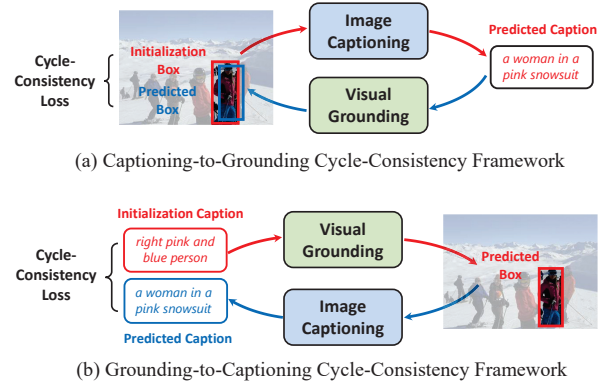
Cycle-Consistency Loss

Initialization Box

Predicted Box

Image Captioning

Predicted Caption

a woman in a pink snowsuit

Visual Grounding

(a) Captioning-to-Grounding Cycle-Consistency Framework

Initialization Caption

Cycle-Consistency Loss

right pink and blue person

Visual Grounding

Predicted Box

a woman in a pink snowsuit

Image Captioning

Predicted Caption

(b) Grounding-to-Captioning Cycle-Consistency Framework